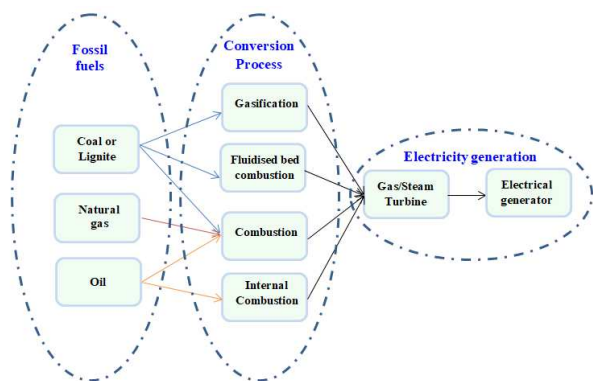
Fossil fuels

Coal or Lignite

Natural gas

Oil

Conversion Process

Gasification

Fluidised bed combustion

Combustion

Internal Combustion

Electricity generation

Gas/Steam Turbine

Electrical generator